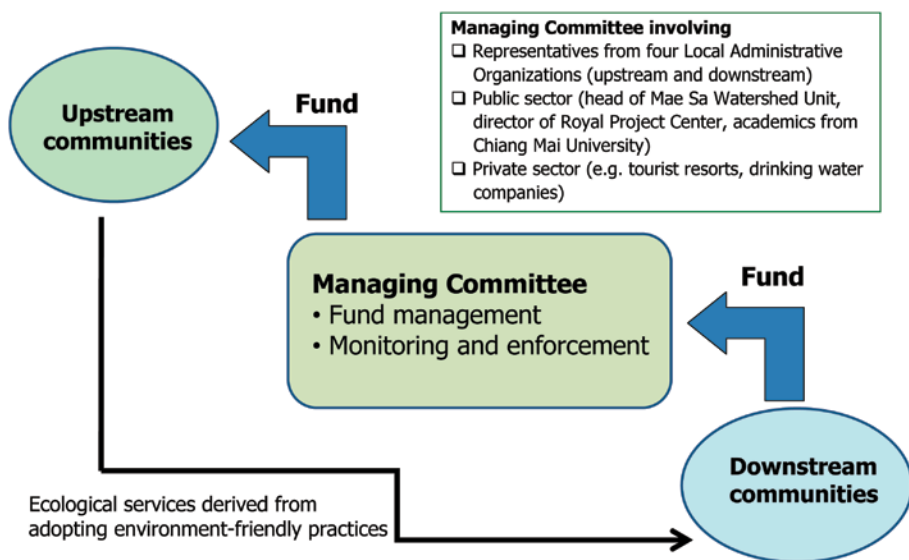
Managing Committee involving
❑ Representatives from four Local Administrative Organizations (upstream and downstream)
❑ Public sector (head of Mae Sa Watershed Unit, director of Royal Project Center, academics from Chiang Mai University)
❑ Private sector (e.g. tourist resorts, drinking water companies)

Upstream communities

Fund

Managing Committee
• Fund management
• Monitoring and enforcement

Fund

Downstream communities

Ecological services derived from adopting environment-friendly practices